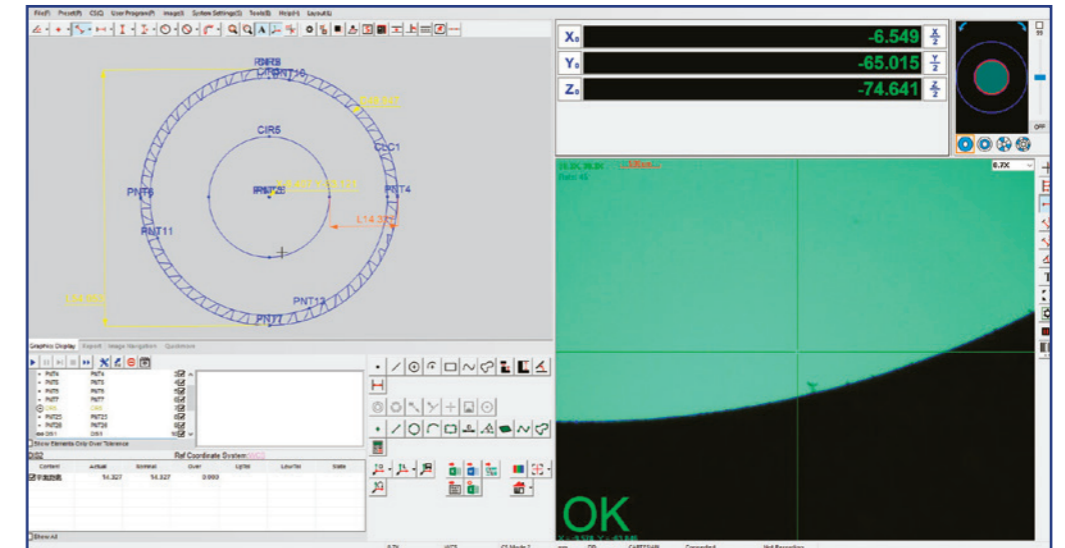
File(F) Preset(P) CSIQ User Program(P) Image(I) System Settings(S) Tools(B) Help(H) Layout(L)

X₀ -6.549
Y₀ -65.015
Z₀ -74.641

OFF

CIR5
CLC1
PNT6
PNT4
PNT11
PNT12
PNT7
L14.327

Graphic Display Report Image Navigation Quickview

PNT4 PNT4
PNT5 PNT5
PNT6 PNT6
PNT7 PNT7
CIR5 CIR5
PNT25 PNT25
PNT26 PNT26

Show Elements Only Over Tolerance

Ref Coordinate System

| Content | Actual | Nominal | Over | UpTol | LowTol | State |
|---|---|---|---|---|---|---|
| | 14.327 | 14.327 | 0.000 | | | |

Show All

OK